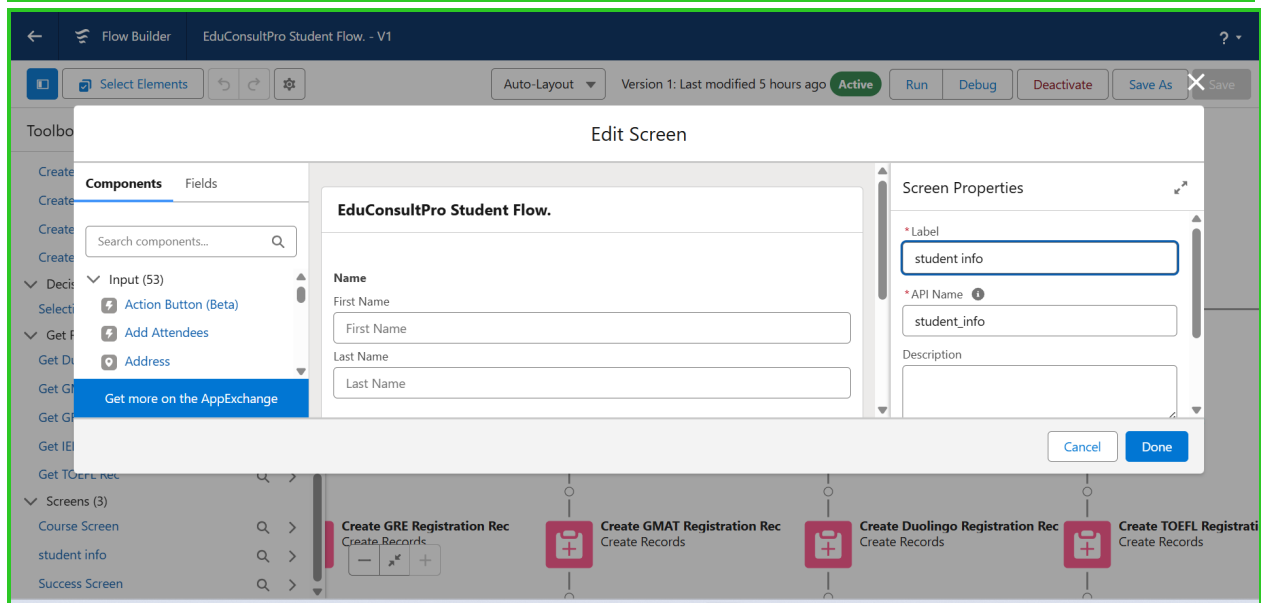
Flow Builder EduConsultPro Student Flow. - V1

?

Select Elements

Auto-Layout

Version 1: Last modified 5 hours ago Active

Run Debug Deactivate Save As Save

Toolbo

Create
Create
Create
Create
Decis
Selecti
Get F
Get Du
Get GM
Get GR
Get IEl
Get TOEFL Rec
Screens (3)
Course Screen
student info
Success Screen

Edit Screen

Components Fields

Search components...

Input (53)
Action Button (Beta)
Add Attendees
Address

Get more on the AppExchange

EduConsultPro Student Flow.

Name
First Name
First Name
Last Name
Last Name

Screen Properties

*Label
student info

*API Name
student_info

Description

Cancel Done

Create GRE Registration Rec
Create Records

Create GMAT Registration Rec
Create Records

Create Duolingo Registration Rec
Create Records

Create TOEFL Registrati
Create Records